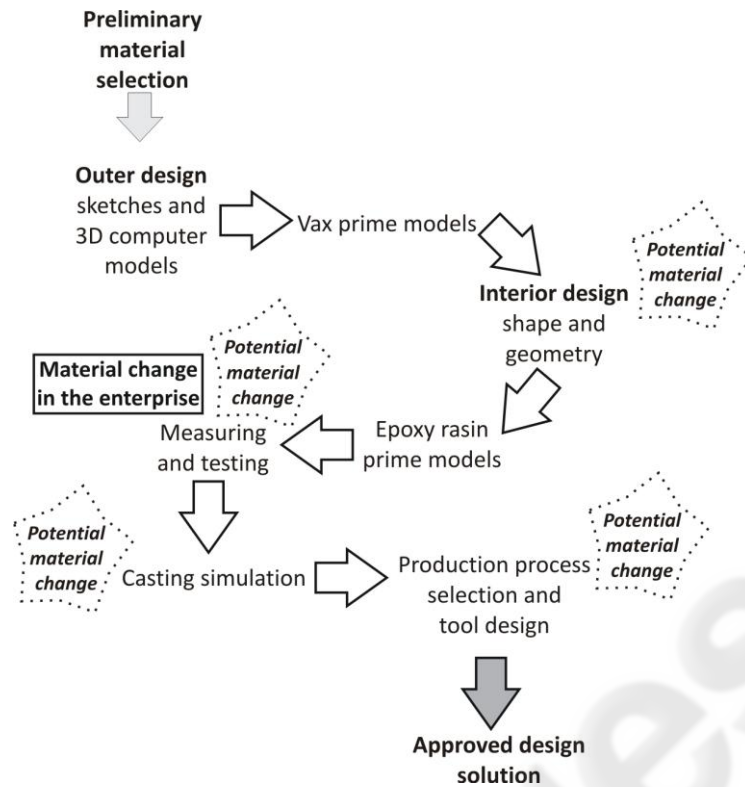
**Preliminary material selection**

**Outer design** sketches and 3D computer models

Vax prime models

*Potential material change*

**Interior design** shape and geometry

**Material change in the enterprise**

*Potential material change*

Measuring and testing

Epoxy rasin prime models

*Potential material change*

Casting simulation

Production process selection and tool design

*Potential material change*

**Approved design solution**